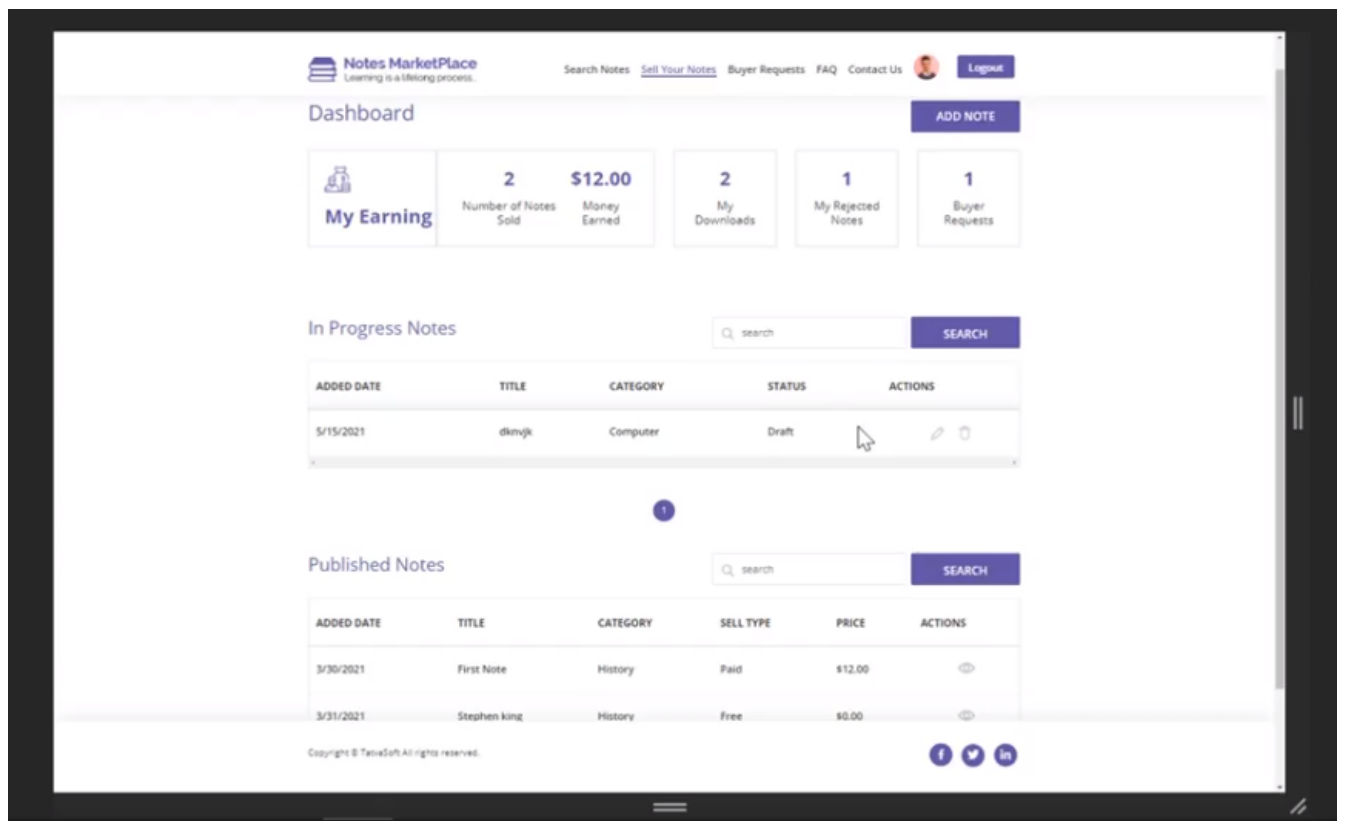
Notes MarketPlace
Learning is a lifelong process..

Search Notes Sell Your Notes Buyer Requests FAQ Contact Us Logout

Dashboard

ADD NOTE

My Earning

2
Number of Notes Sold

$12.00
Money Earned

2
My Downloads

1
My Rejected Notes

1
Buyer Requests

In Progress Notes

search

SEARCH

| ADDED DATE | TITLE | CATEGORY | STATUS | ACTIONS |
|---|---|---|---|---|
| 5/15/2021 | dknvjk | Computer | Draft | |

1

Published Notes

search

SEARCH

| ADDED DATE | TITLE | CATEGORY | SELL TYPE | PRICE | ACTIONS |
|---|---|---|---|---|---|
| 3/30/2021 | First Note | History | Paid | $12.00 | |
| 3/31/2021 | Stephen king | History | Free | $0.00 | |

Copyright © TatvaSoft All rights reserved.